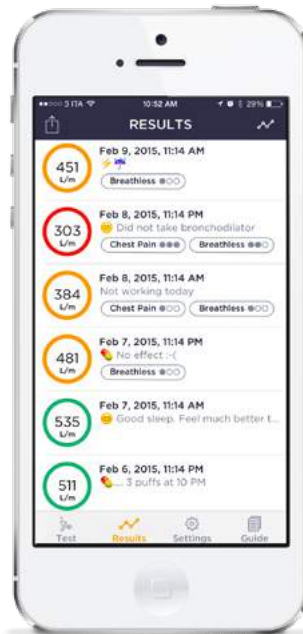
●●●○○ 3 ITA 10:52 AM 29%

RESULTS

451 L/m
Feb 9, 2015, 11:14 AM
Breathless

303 L/m
Feb 8, 2015, 11:14 PM
Did not take bronchodilator
Chest Pain
Breathless

384 L/m
Feb 8, 2015, 11:14 AM
Not working today
Chest Pain
Breathless

481 L/m
Feb 7, 2015, 11:14 PM
No effect :-(
Breathless

535 L/m
Feb 7, 2015, 11:14 AM
Good sleep. Feel much better t...

511 L/m
Feb 6, 2015, 11:14 PM
... 3 puffs at 10 PM

Test
Results
Settings
Guide